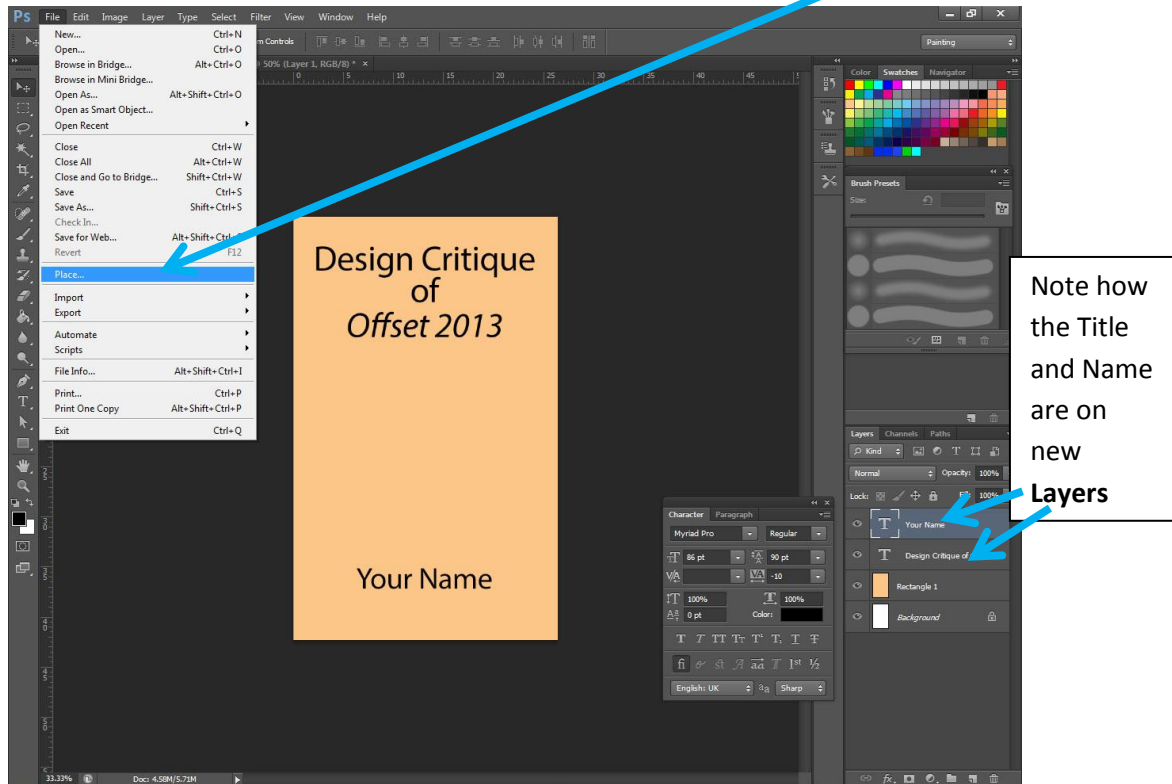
Ps File Edit Image Layer Type Select Filter View Window Help

New... Ctrl+N
Open... Ctrl+O
Browse in Bridge... Alt+Ctrl+O
Browse in Mini Bridge...
Open As... Alt+Shift+Ctrl+O
Open as Smart Object...
Open Recent
Close Ctrl+W
Close All Alt+Ctrl+W
Close and Go to Bridge... Shift+Ctrl+W
Save Ctrl+S
Save As... Shift+Ctrl+S
Check In...
Save for Web... Alt+Shift+Ctrl+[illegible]
Revert F12
Place...
Import
Export
Automate
Scripts
File Info... Alt+Shift+Ctrl+I
Print... Ctrl+P
Print One Copy Alt+Shift+Ctrl+P
Exit Ctrl+Q

m Controls

Painting

50% (Layer 1, RGB/8) * ×

Design Critique of *Offset 2013*

Your Name

Color Swatches Navigator

Brush Presets
Size:

Note how the Title and Name are on new **Layers**

Layers Channels Paths
Kind
Normal Opacity: 100%
Lock: Fill: 100%
Your Name
Design Critique of
Rectangle 1
Background

Character Paragraph
Myriad Pro Regular
86 pt 90 pt
-10
100% 100%
0 pt Color:
English: UK aa Sharp

33.33% Doc: 4.58M/5.71M